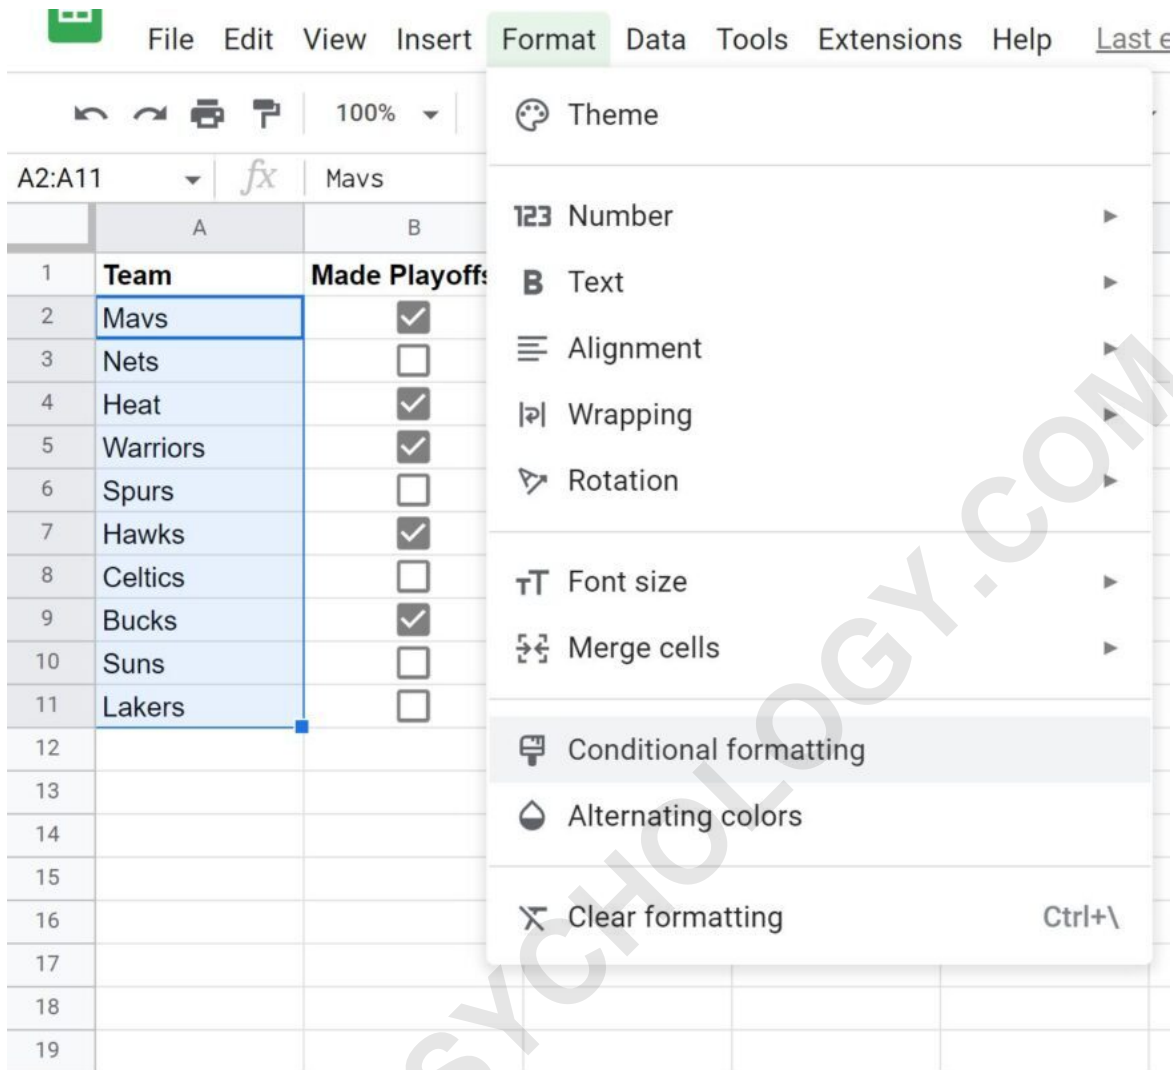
File Edit View Insert Format Data Tools Extensions Help Last e

100%

A2:A11 fx Mavs

| | A | B |
|---|---|---|
| 1 | Team | Made Playoffs |
| 2 | Mavs | ☑ |
| 3 | Nets | ☐ |
| 4 | Heat | ☑ |
| 5 | Warriors | ☑ |
| 6 | Spurs | ☐ |
| 7 | Hawks | ☑ |
| 8 | Celtics | ☐ |
| 9 | Bucks | ☑ |
| 10 | Suns | ☐ |
| 11 | Lakers | ☐ |
| 12 | | |
| 13 | | |
| 14 | | |
| 15 | | |
| 16 | | |
| 17 | | |
| 18 | | |
| 19 | | |

Theme

123 Number

B Text

Alignment

Wrapping

Rotation

Font size

Merge cells

Conditional formatting

Alternating colors

Clear formatting Ctrl+\

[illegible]SYCHOLOGY.COM